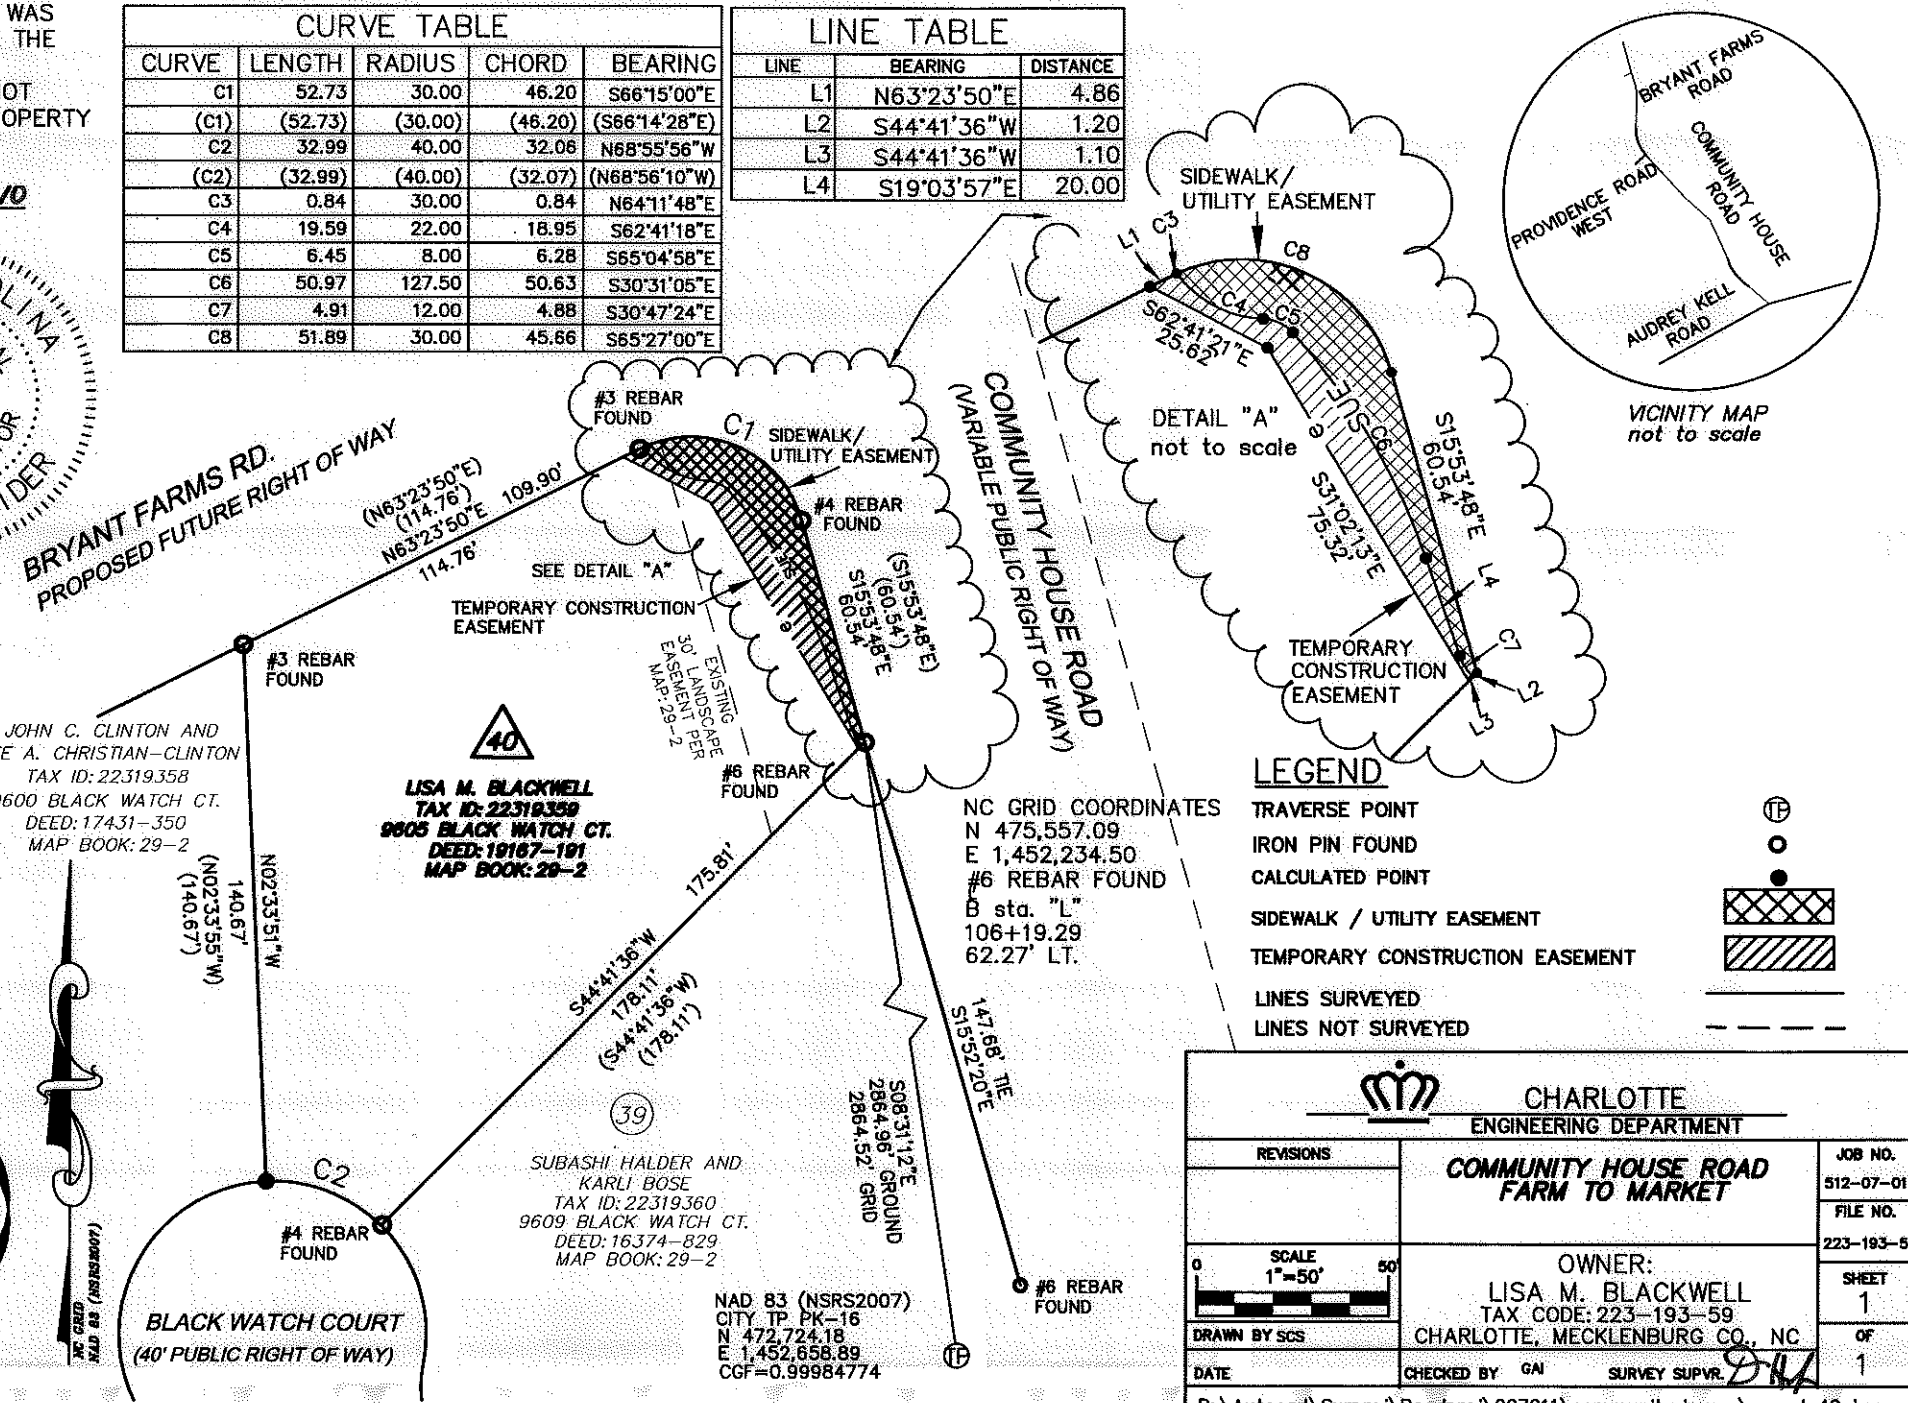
WAS THE

OT OPERTY

/0

LINA

OR

IDER

CURVE TABLE

| CURVE | LENGTH | RADIUS | CHORD | BEARING |
|---|---|---|---|---|
| C1 | 52.73 | 30.00 | 46.20 | S66°15'00"E |
| (C1) | (52.73) | (30.00) | (46.20) | (S66°14'28"E) |
| C2 | 32.99 | 40.00 | 32.06 | N68°55'56"W |
| (C2) | (32.99) | (40.00) | (32.07) | (N68°56'10"W) |
| C3 | 0.84 | 30.00 | 0.84 | N64°11'48"E |
| C4 | 19.59 | 22.00 | 18.95 | S62°41'18"E |
| C5 | 6.45 | 8.00 | 6.28 | S65°04'58"E |
| C6 | 50.97 | 127.50 | 50.63 | S30°31'05"E |
| C7 | 4.91 | 12.00 | 4.88 | S30°47'24"E |
| C8 | 51.89 | 30.00 | 45.66 | S65°27'00"E |

LINE TABLE

| LINE | BEARING | DISTANCE |
|---|---|---|
| L1 | N63°23'50"E | 4.86 |
| L2 | S44°41'36"W | 1.20 |
| L3 | S44°41'36"W | 1.10 |
| L4 | S19°03'57"E | 20.00 |

BRYANT FARMS ROAD
COMMUNITY HOUSE ROAD
PROVIDENCE ROAD WEST
AUDREY KELL ROAD
VICINITY MAP not to scale

SIDEWALK/ UTILITY EASEMENT
L1 C3 C8 C4 C5
S62°41'21"E 25.62'
DETAIL "A" not to scale
S31°02'13"E 75.32'
S15°53'48"E 60.54'
C6 L4 C7 L2 L3
TEMPORARY CONSTRUCTION EASEMENT

BRYANT FARMS RD.
PROPOSED FUTURE RIGHT OF WAY
#3 REBAR FOUND
C1
SIDEWALK/ UTILITY EASEMENT
#4 REBAR FOUND
(N63°23'50"E) (114.76') N63°23'50"E 109.90' 114.76'
SEE DETAIL "A"
TEMPORARY CONSTRUCTION EASEMENT
(S15°53'48"E) (60.54') S15°53'48"E 60.54'
COMMUNITY HOUSE ROAD (VARIABLE PUBLIC RIGHT OF WAY)
EXISTING 30' LANDSCAPE EASEMENT PER MAP: 29-2
#3 REBAR FOUND
40
LISA M. BLACKWELL
TAX ID: 22319359
9605 BLACK WATCH CT.
DEED: 19167-191
MAP BOOK: 29-2
#6 REBAR FOUND

JOHN C. CLINTON AND E A. CHRISTIAN-CLINTON TAX ID: 22319358 9600 BLACK WATCH CT. DEED: 17431-350 MAP BOOK: 29-2

N02°33'51"W
140.67' (N02°33'55"W) (140.67')
175.81'
S44°41'36"W 178.11' (S44°41'36"W) (178.11')
39
SUBASHI HALDER AND KARLI BOSE TAX ID: 22319360 9609 BLACK WATCH CT. DEED: 16374-829 MAP BOOK: 29-2
C2
#4 REBAR FOUND
BLACK WATCH COURT (40' PUBLIC RIGHT OF WAY)
NC GRID NAD 83 (NSRS2007)

NC GRID COORDINATES
N 475,557.09
E 1,452,234.50
#6 REBAR FOUND
B sta. "L"
106+19.29
62.27' LT.

S08°31'12"E 2864.96' GROUND 2864.52' GRID
147.68' TIE S15°52'20"E
#6 REBAR FOUND
NAD 83 (NSRS2007)
CITY TP PK-16
N 472,724.18
E 1,452,658.89
CGF=0.99984774

LEGEND
TRAVERSE POINT
IRON PIN FOUND
CALCULATED POINT
SIDEWALK / UTILITY EASEMENT
TEMPORARY CONSTRUCTION EASEMENT
LINES SURVEYED
LINES NOT SURVEYED

CHARLOTTE
ENGINEERING DEPARTMENT
REVISIONS
COMMUNITY HOUSE ROAD FARM TO MARKET
JOB NO. 512-07-01
FILE NO. 223-193-5
SCALE 1"=50' 0 50
OWNER: LISA M. BLACKWELL TAX CODE: 223-193-59 CHARLOTTE, MECKLENBURG CO., NC
SHEET 1 OF 1
DRAWN BY SCS
DATE
CHECKED BY GAI
SURVEY SUPVR.